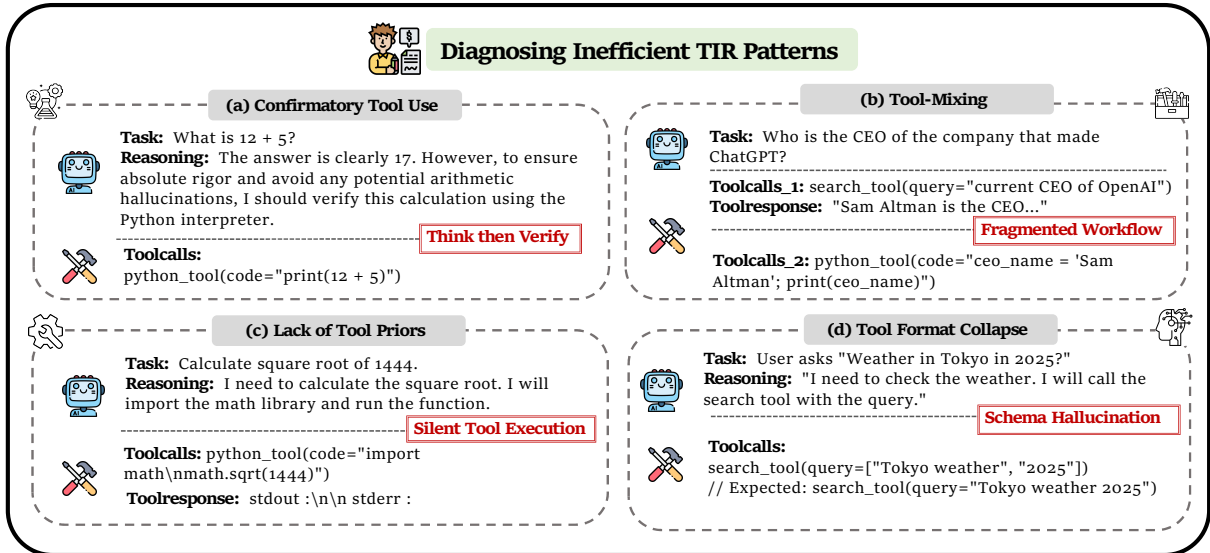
Diagnosing Inefficient TIR Patterns

(a) Confirmatory Tool Use

**Task:** What is 12 + 5?
**Reasoning:** The answer is clearly 17. However, to ensure absolute rigor and avoid any potential arithmetic hallucinations, I should verify this calculation using the Python interpreter.

Think then Verify

**Toolcalls:**
python_tool(code="print(12 + 5)")

(b) Tool-Mixing

**Task:** Who is the CEO of the company that made ChatGPT?

**Toolcalls_1:** search_tool(query="current CEO of OpenAI")
**Toolresponse:** "Sam Altman is the CEO..."

Fragmented Workflow

**Toolcalls_2:** python_tool(code="ceo_name = 'Sam Altman'; print(ceo_name)")

(c) Lack of Tool Priors

**Task:** Calculate square root of 1444.
**Reasoning:** I need to calculate the square root. I will import the math library and run the function.

Silent Tool Execution

**Toolcalls:** python_tool(code="import math\nmath.sqrt(1444)")
**Toolresponse:** stdout :\n\n stderr :

(d) Tool Format Collapse

**Task:** User asks "Weather in Tokyo in 2025?"
**Reasoning:** "I need to check the weather. I will call the search tool with the query."

Schema Hallucination

**Toolcalls:**
search_tool(query=["Tokyo weather", "2025"])
// Expected: search_tool(query="Tokyo weather 2025")